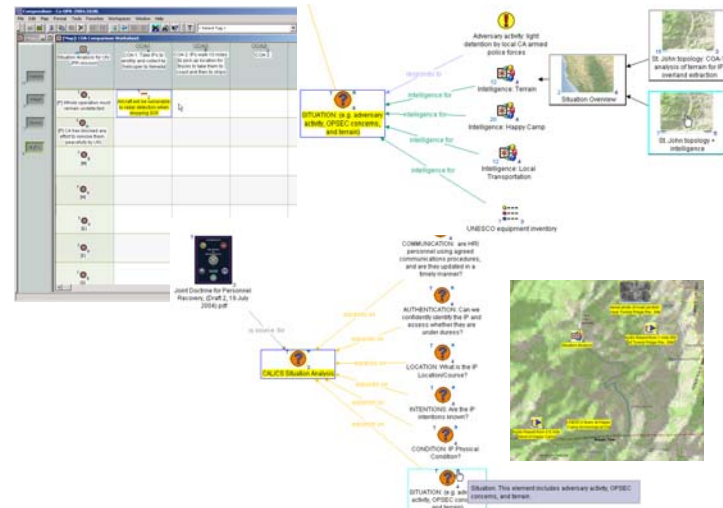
Adversary activity: light detention by local CA armed police forces

responds to

SITUATION: (e.g. adversary activity, OPSEC concerns, and terrain)

intelligence for

Intelligence: Terrain

Situation Overview

St. John topology: COA-1 analysis of terrain for IP overland extraction

St. John topology + intelligence

intelligence for

Intelligence: Happy Camp

intelligence for

Intelligence: Local Transportation

intelligence for

UNESCO equipment inventory

COMMUNICATION: are HRI personnel using agreed communications procedures, and are they updated in a timely manner?

AUTHENTICATION: Can we confidently identify the IP and assess whether they are under duress?

LOCATION: What is the IP Location/Course?

INTENTIONS: Are the IP intentions known?

CONDITION: IP Physical Condition?

SITUATION: (e.g. adv activity, OPSEC con

Situation: This element includes adversary activity, OPSEC concerns, and terrain.

Joint Doctrine for Personnel Recovery, (Draft 2, 19 July 2004).pdf

is source for

CALICS Situation Analysis

Situation Analysis for LRV (PR mission)

Whole operation must remain unattached

CA has blocked any effort to remove them peacefully by LRV

File Edit Plan Format Tools Favorites Workspaces Window Help

Select Page